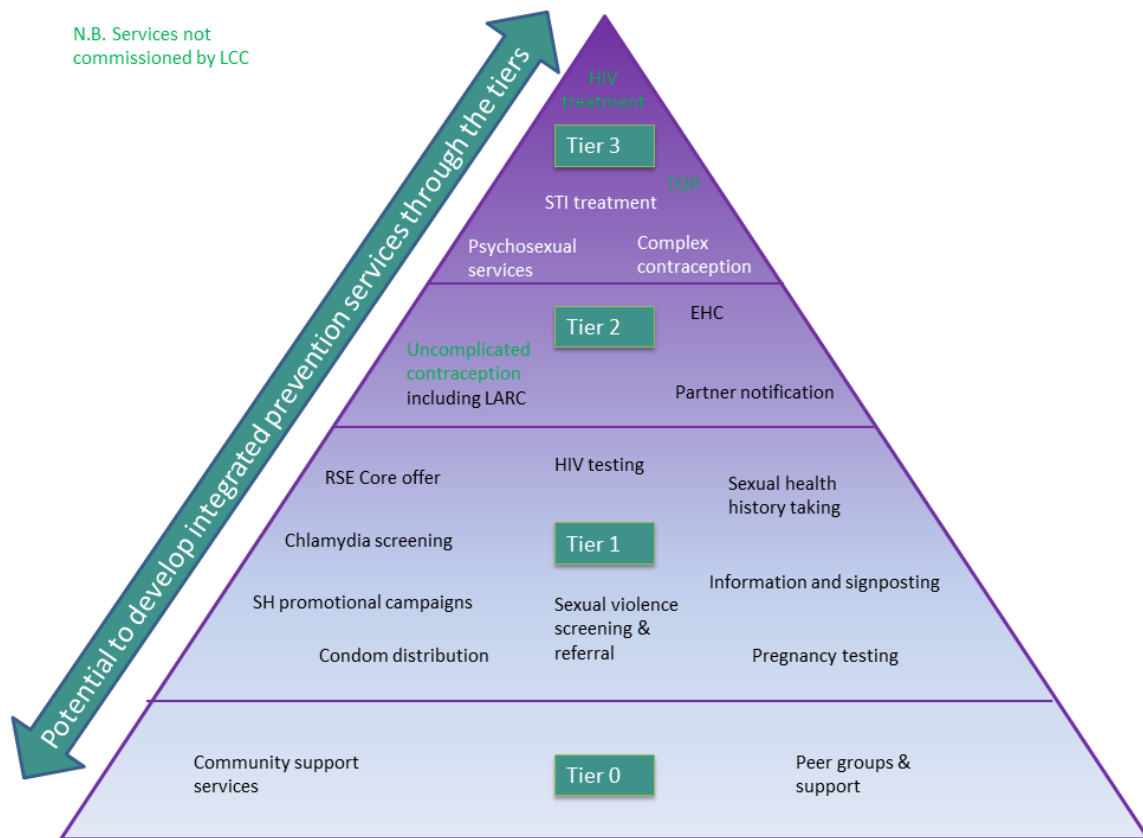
N.B. Services not commissioned by LCC

Potential to develop integrated prevention services through the tiers

HIV treatment

Tier 3

TOP

STI treatment

Psychosexual services

Complex contraception

Tier 2

EHC

Uncomplicated contraception including LARC

Partner notification

RSE Core offer

HIV testing

Sexual health history taking

Chlamydia screening

Tier 1

Information and signposting

SH promotional campaigns

Sexual violence screening & referral

Condom distribution

Pregnancy testing

Community support services

Tier 0

Peer groups & support